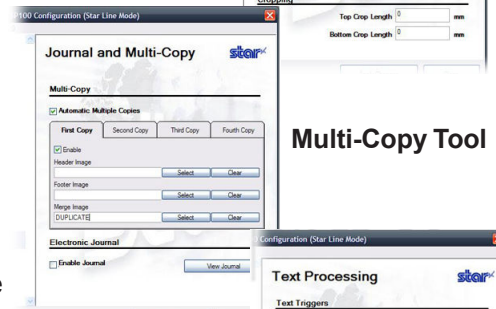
Cropping

Top Crop Length 0 mm

Bottom Crop Length 0 mm

?100 Configuration (Star Line Mode)

Journal and Multi-Copy

star

Multi-Copy

Automatic Multiple Copies

First Copy | Second Copy | Third Copy | Fourth Copy

Enable

Header Image

Select | Clear

Footer Image

Select | Clear

Merge Image

DUPLICATE

Select | Clear

Electronic Journal

Enable Journal

View Journal

Multi-Copy Tool

Configuration (Star Line Mode)

Text Processing

star

Text Triggers